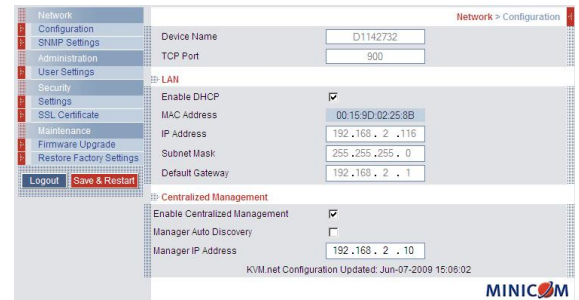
Network
Configuration
SNMP Settings
Administration
User Settings
Security
Settings
SSL Certificate
Maintenance
Firmware Upgrade
Restore Factory Settings

Logout
Save & Restart

Network > Configuration

| | |
|---|---|
| Device Name | D1142732 |
| TCP Port | 900 |

LAN

| | |
|---|---|
| Enable DHCP | ☑ |
| MAC Address | 00:15:9D:02:25:8B |
| IP Address | 192 . 168 . 2 . 116 |
| Subnet Mask | 255 . 255 . 255 . 0 |
| Default Gateway | 192 . 168 . 2 . 1 |

Centralized Management

| | |
|---|---|
| Enable Centralized Management | ☑ |
| Manager Auto Discovery | ☐ |
| Manager IP Address | 192 . 168 . 2 . 10 |

KVM.net Configuration Updated: Jun-07-2009 15:06:02

MINICOM